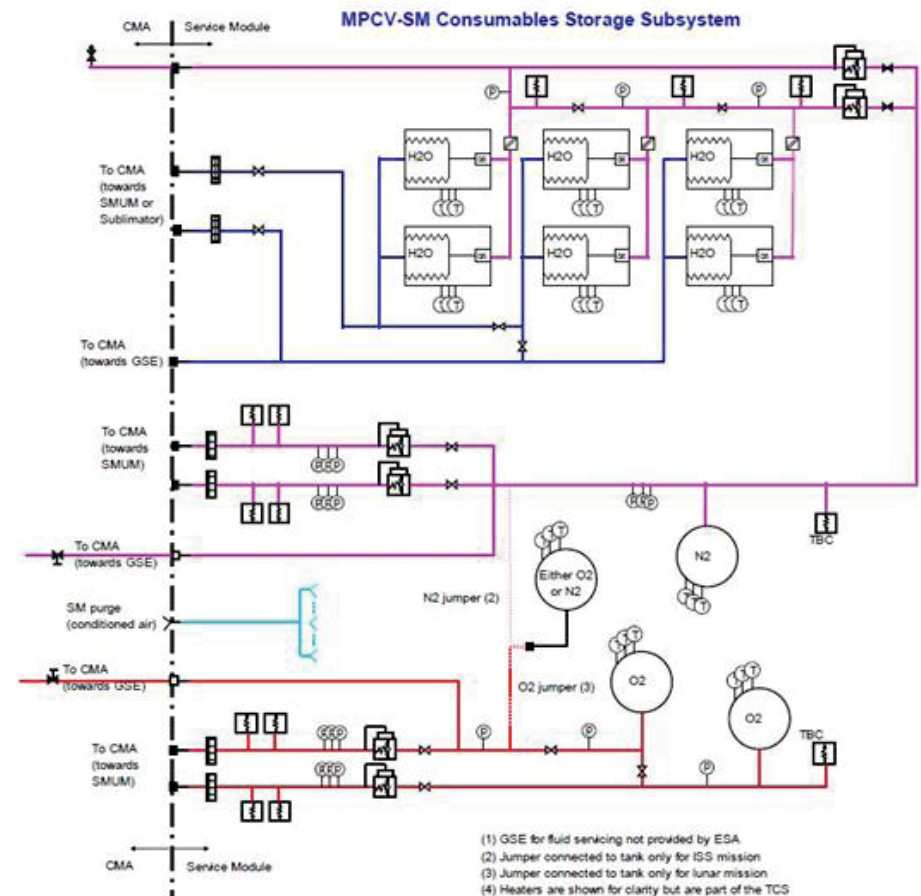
CMA Service Module

MPCV-SM Consumables Storage Subsystem

To CMA (towards SMUM or Sublimator)

To CMA (towards GSE)

H2O
H2O
H2O
H2O
H2O
H2O

To CMA (towards SMUM)

To CMA (towards GSE)

TBC

N2

Either O2 or N2

N2 jumper (2)

SM purge (conditioned air)

To CMA (towards GSE)

O2 jumper (3)

O2

O2

TBC

To CMA (towards SMUM)

CMA Service Module

(1) GSE for fluid servicing not provided by ESA
(2) Jumper connected to tank only for ISS mission
(3) Jumper connected to tank only for lunar mission
(4) Heaters are shown for clarity but are part of the TCS